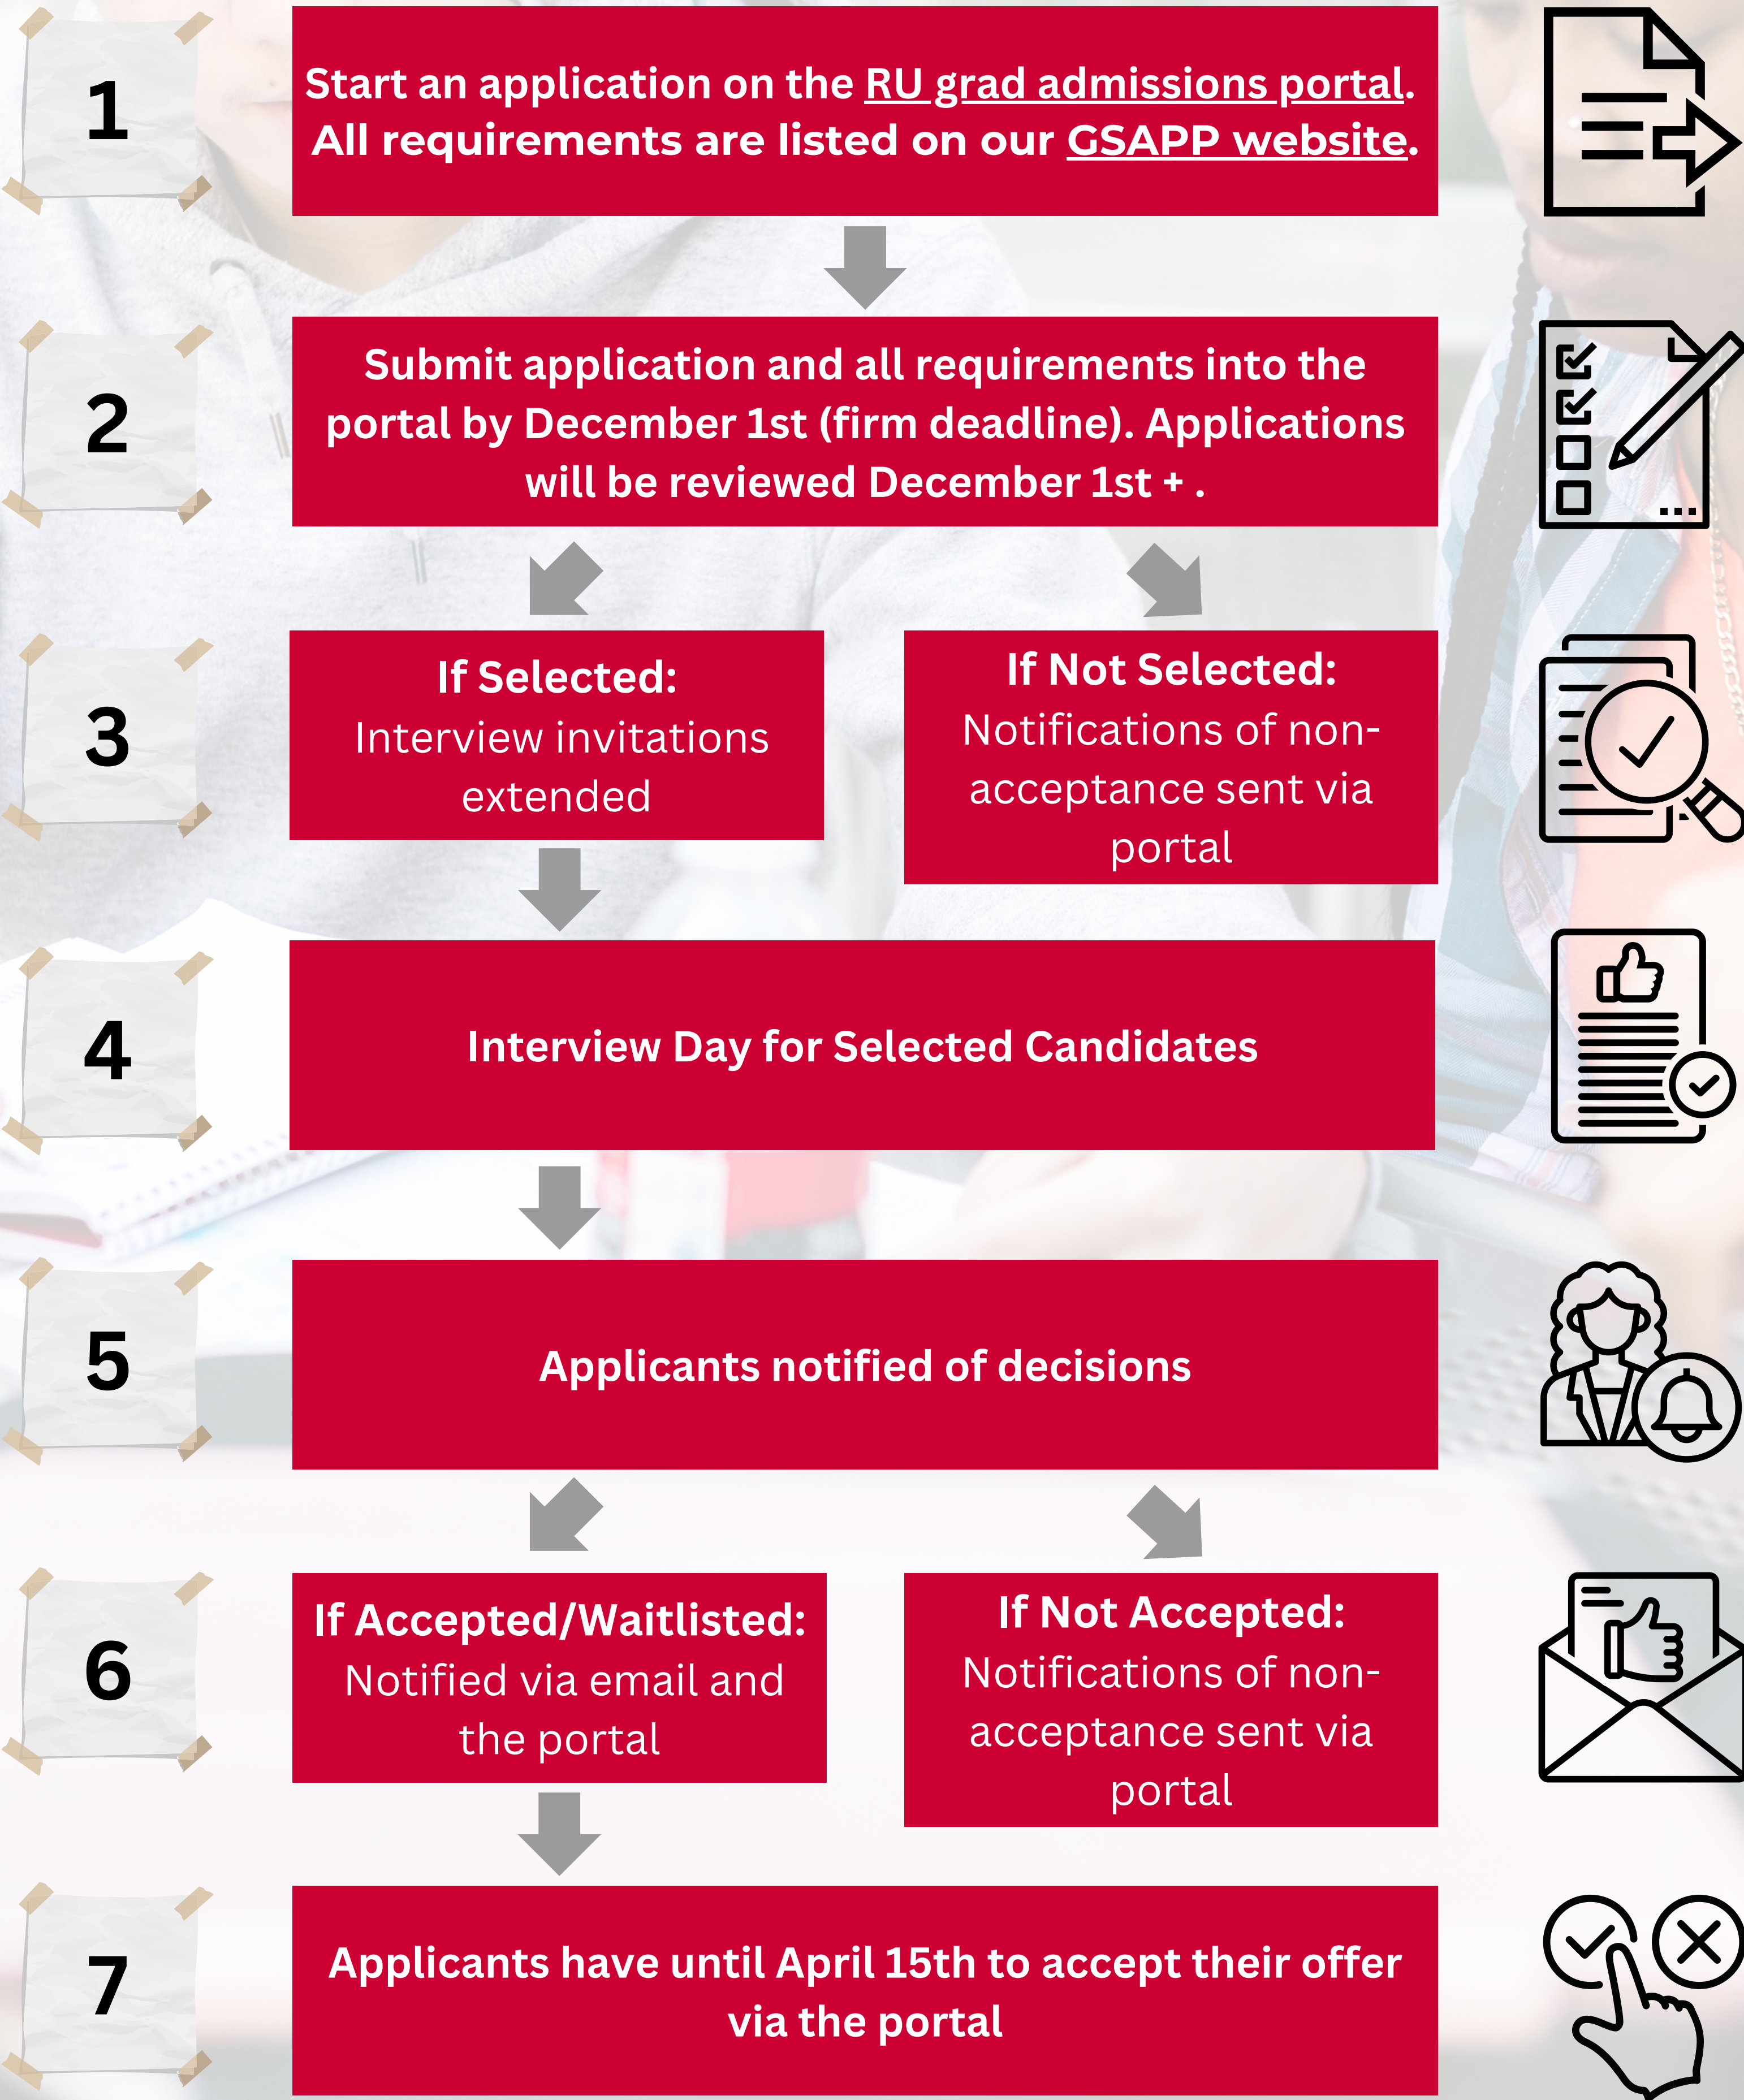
1

Start an application on the RU grad admissions portal. All requirements are listed on our GSAPP website.

2

Submit application and all requirements into the portal by December 1st (firm deadline). Applications will be reviewed December 1st + .

3

If Selected:
Interview invitations extended

If Not Selected:
Notifications of non-acceptance sent via portal

4

Interview Day for Selected Candidates

5

Applicants notified of decisions

6

If Accepted/Waitlisted:
Notified via email and the portal

If Not Accepted:
Notifications of non-acceptance sent via portal

7

Applicants have until April 15th to accept their offer via the portal